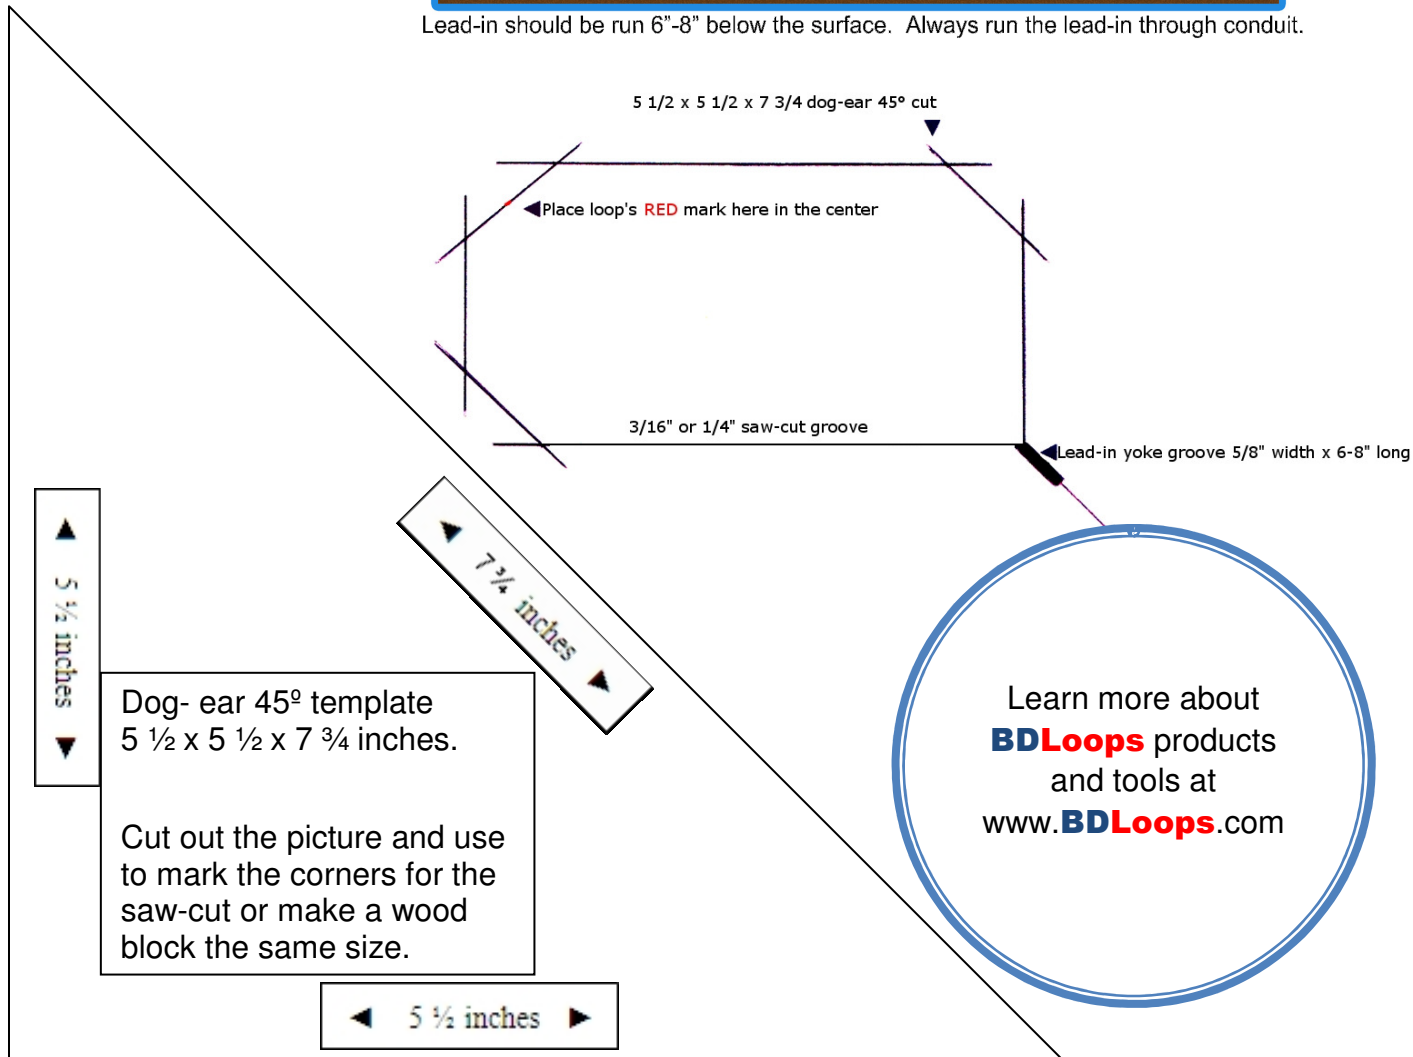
Lead-in should be run 6"-8" below the surface. Always run the lead-in through conduit.

5 1/2 x 5 1/2 x 7 3/4 dog-ear 45° cut

◀Place loop's RED mark here in the center

3/16" or 1/4" saw-cut groove

◀Lead-in yoke groove 5/8" width x 6-8" long

▲ 5 ½ inches ▼

▲ 7¾ inches ▼

Dog- ear 45º template
5 ½ x 5 ½ x 7 ¾ inches.

Cut out the picture and use to mark the corners for the saw-cut or make a wood block the same size.

Learn more about BDLoops products and tools at www.BDLoops.com

◀ 5 ½ inches ▶